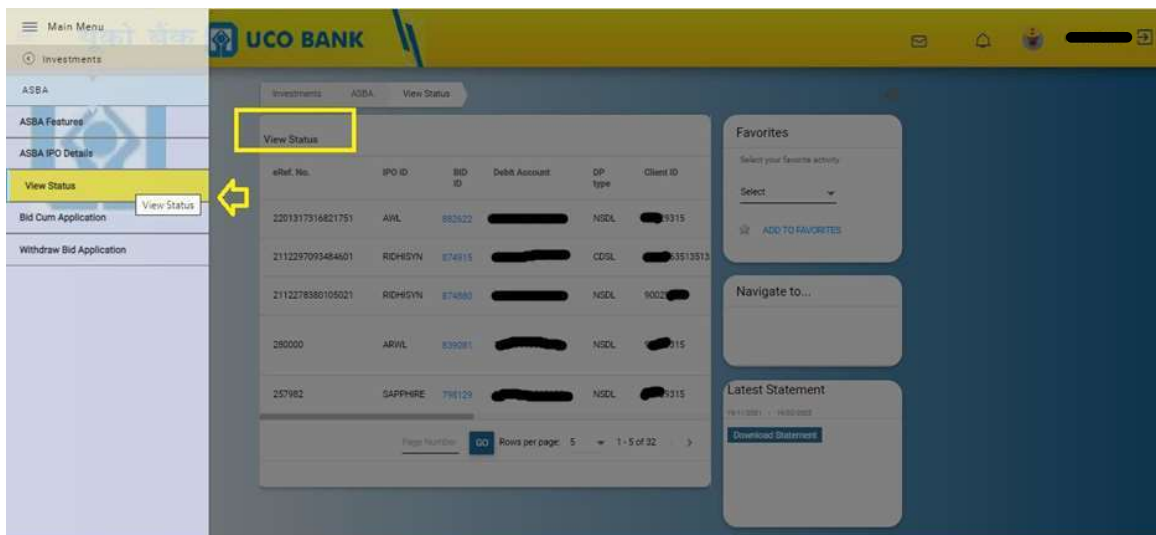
Main Menu

Investments

ASBA

ASBA Features

ASBA IPO Details

View Status

View Status

Bid Cum Application

Withdraw Bid Application

UCO BANK

Investments ASBA View Status

View Status

| eRef. No. | IPO ID | BID ID | Debit Account | DP type | Client ID |
|---|---|---|---|---|---|
| 2201317516821751 | AWL | 882622 | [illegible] | NSDL | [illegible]9315 |
| 2112297093484601 | RIDHISYN | 874915 | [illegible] | CDSL | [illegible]63513513 |
| 2112278380105021 | RIDHISYN | 874880 | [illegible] | NSDL | 90022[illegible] |
| 280000 | ARWL | 839081 | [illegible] | NSDL | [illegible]315 |
| 257982 | SAPPHIRE | 798129 | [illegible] | NSDL | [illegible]9315 |

Page Number GO Rows per page: 5 1 - 5 of 32

Favorites

Select your favorite activity

Select

ADD TO FAVORITES

Navigate to...

Latest Statement

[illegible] - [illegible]

Download Statement